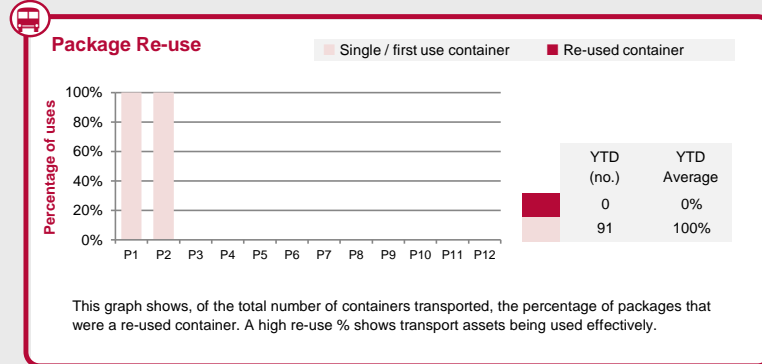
Package Re-use

Single / first use container
Re-used container

Percentage of uses

100%
80%
60%
40%
20%
0%

P1 P2 P3 P4 P5 P6 P7 P8 P9 P10 P11 P12

| | YTD (no.) | YTD Average |
|---|---|---|
| | 0 | 0% |
| | 91 | 100% |

This graph shows, of the total number of containers transported, the percentage of packages that were a re-used container. A high re-use % shows transport assets being used effectively.